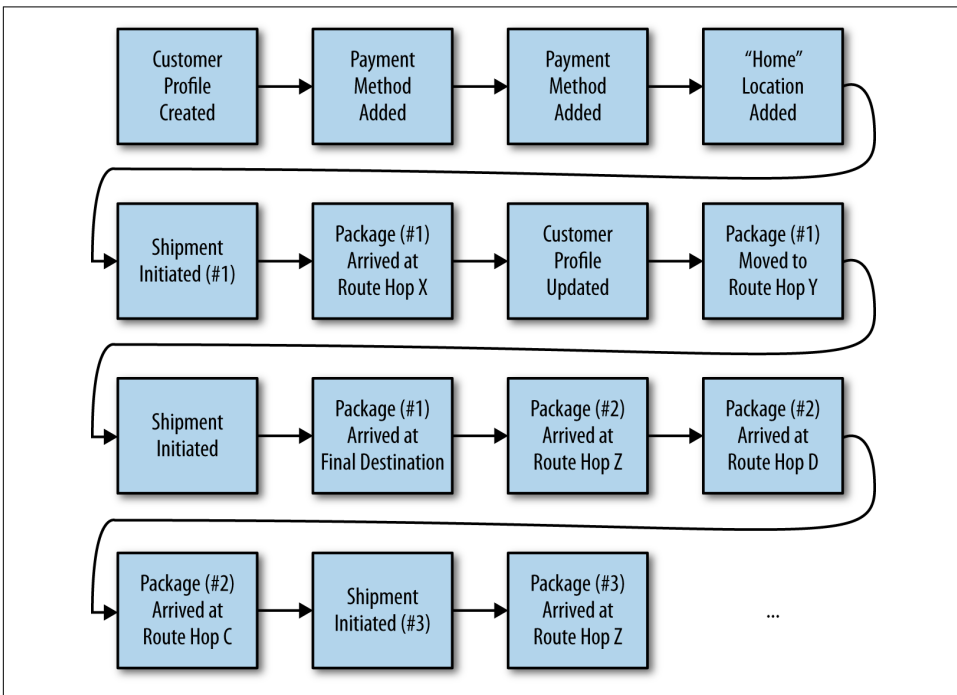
Customer Profile Created

Payment Method Added

Payment Method Added

“Home” Location Added

Shipment Initiated (#1)

Package (#1) Arrived at Route Hop X

Customer Profile Updated

Package (#1) Moved to Route Hop Y

Shipment Initiated

Package (#1) Arrived at Final Destination

Package (#2) Arrived at Route Hop Z

Package (#2) Arrived at Route Hop D

Package (#2) Arrived at Route Hop C

Shipment Initiated (#3)

Package (#3) Arrived at Route Hop Z

...